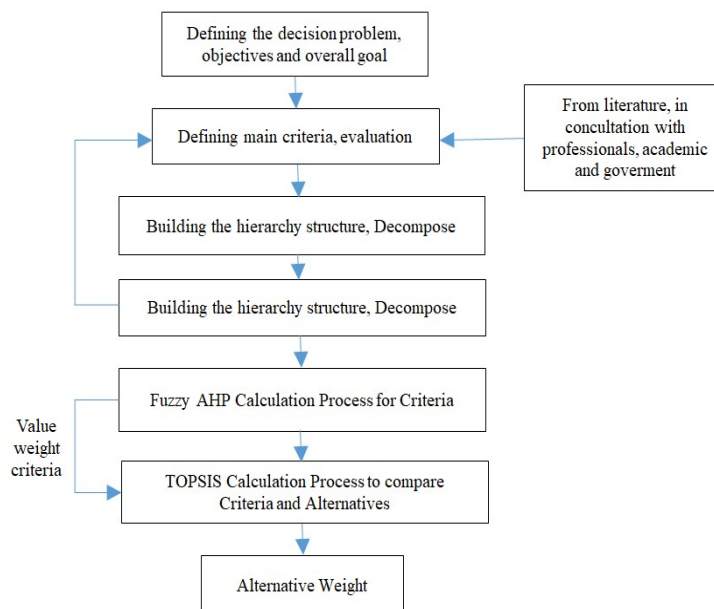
Defining the decision problem, objectives and overall goal

Defining main criteria, evaluation

From literature, in concultation with professionals, academic and goverment

Building the hierarchy structure, Decompose

Building the hierarchy structure, Decompose

Fuzzy AHP Calculation Process for Criteria

Value weight criteria

TOPSIS Calculation Process to compare Criteria and Alternatives

Alternative Weight